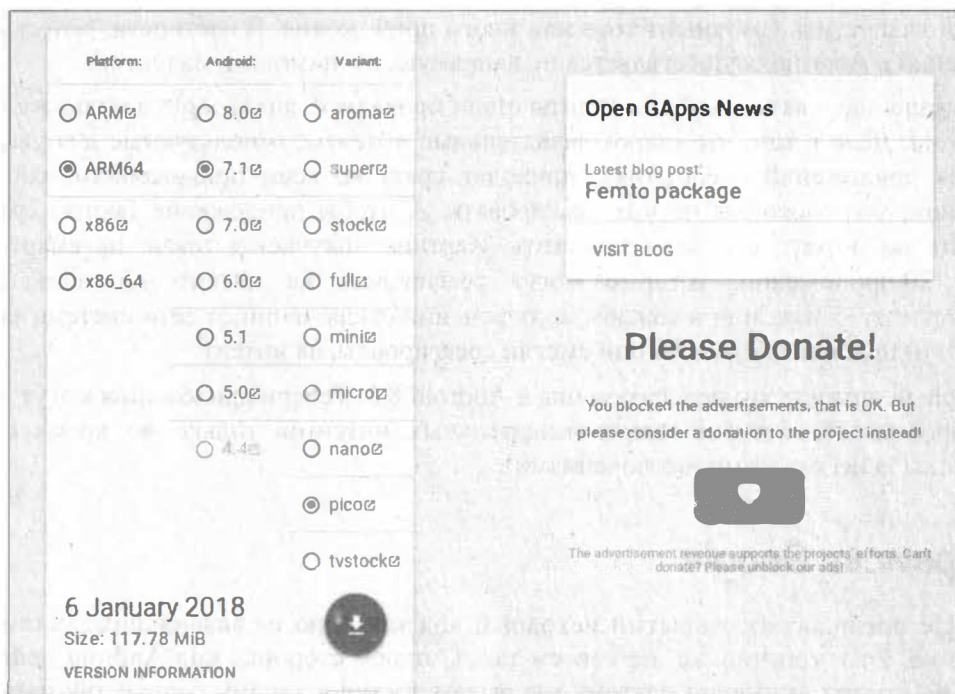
Platform:

ARM

ARM64

x86

x86_64

Android:

8.0

7.1

7.0

6.0

5.1

5.0

4.4

Variant:

aroma

super

stock

full

mini

micro

nano

pico

tvstock

6 January 2018

Size: 117.78 MiB

VERSION INFORMATION

Open GApps News

Latest blog post:

Femto package

VISIT BLOG

Please Donate!

You blocked the advertisements, that is OK. But please consider a donation to the project instead!

The advertisement revenue supports the projects' efforts. Can't donate? Please unblock our ads!